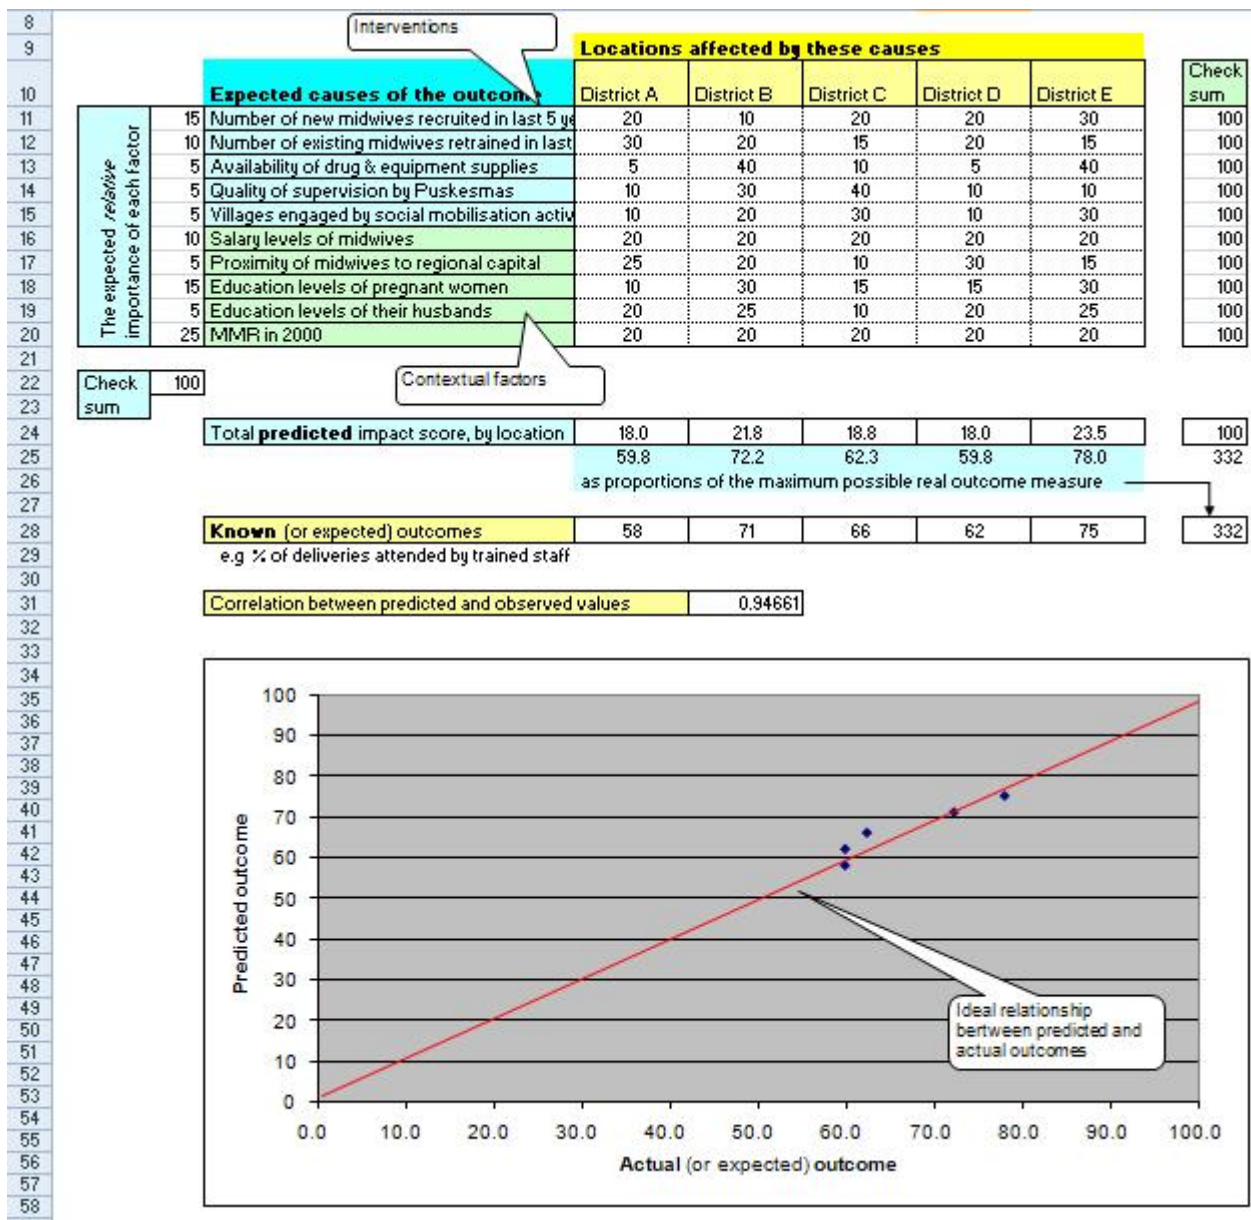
8
9
10
11
12
13
14
15
16
17
18
19
20
21
22
23
24
25
26
27
28
29
30
31
32
33
34
35
36
37
38
39
40
41
42
43
44
45
46
47
48
49
50
51
52
53
54
55
56
57
58

Interventions

Locations affected by these causes

| The expected *relative* importance of each factor | | Expected causes of the outcome | District A | District B | District C | District D | District E | | Check sum |
|---|---|---|---|---|---|---|---|---|---|
| | 15 | Number of new midwives recruited in last 5 ye | 20 | 10 | 20 | 20 | 30 | | 100 |
| | 10 | Number of existing midwives retrained in last | 30 | 20 | 15 | 20 | 15 | | 100 |
| | 5 | Availability of drug & equipment supplies | 5 | 40 | 10 | 5 | 40 | | 100 |
| | 5 | Quality of supervision by Puskesmas | 10 | 30 | 40 | 10 | 10 | | 100 |
| | 5 | Villages engaged by social mobilisation activ | 10 | 20 | 30 | 10 | 30 | | 100 |
| | 10 | Salary levels of midwives | 20 | 20 | 20 | 20 | 20 | | 100 |
| | 5 | Proximity of midwives to regional capital | 25 | 20 | 10 | 30 | 15 | | 100 |
| | 15 | Education levels of pregnant women | 10 | 30 | 15 | 15 | 30 | | 100 |
| | 5 | Education levels of their husbands | 20 | 25 | 10 | 20 | 25 | | 100 |
| | 25 | MMR in 2000 | 20 | 20 | 20 | 20 | 20 | | 100 |

Contextual factors

Check sum 100

| Total **predicted** impact score, by location | 18.0 | 21.8 | 18.8 | 18.0 | 23.5 | 100 |
|---|---|---|---|---|---|---|
| | 59.8 | 72.2 | 62.3 | 59.8 | 78.0 | 332 |

as proportions of the maximum possible real outcome measure

| **Known** (or expected) outcomes | 58 | 71 | 66 | 62 | 75 | 332 |
|---|---|---|---|---|---|---|

e.g % of deliveries attended by trained staff

Correlation between predicted and observed values 0.94661

100
90
80
70
60
50
40
30
20
10
0

Predicted outcome

Ideal relationship bertween predicted and actual outcomes

0.0 10.0 20.0 30.0 40.0 50.0 60.0 70.0 80.0 90.0 100.0

**Actual** (or expected) **outcome**